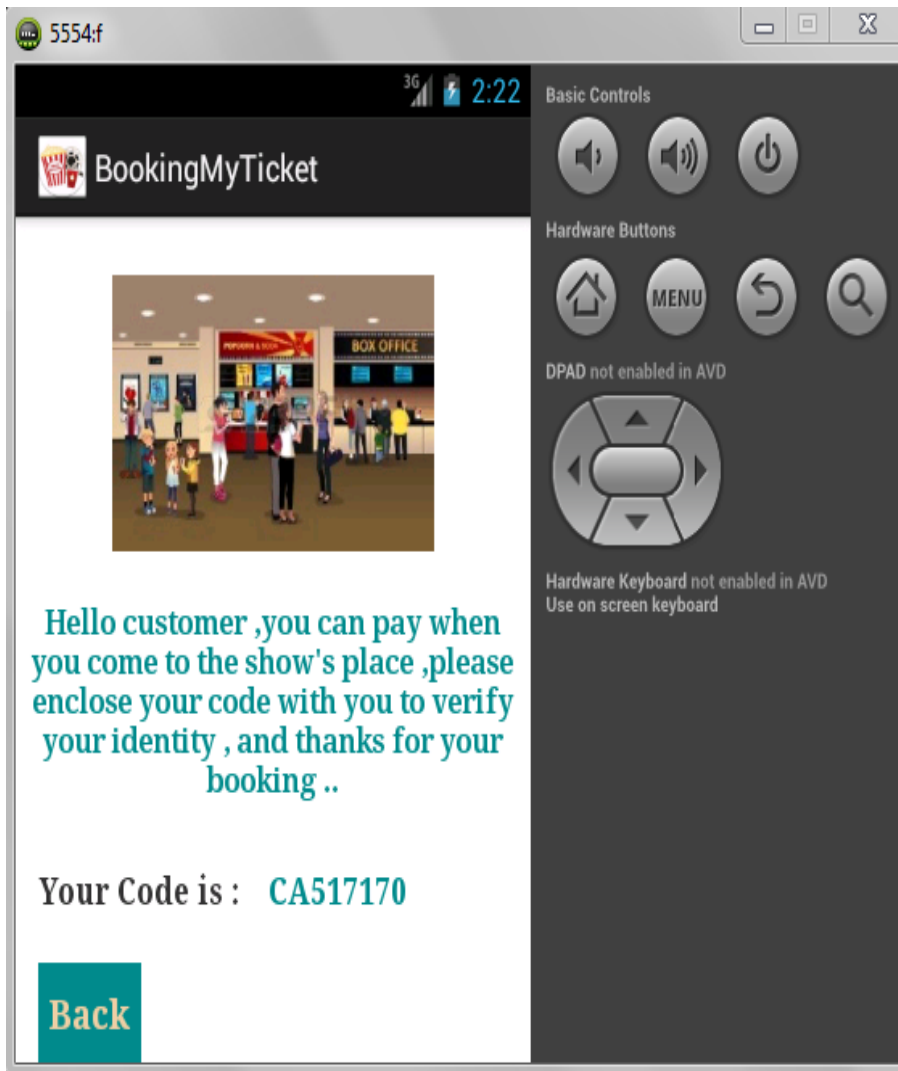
5554:f

3G 2:22

BookingMyTicket

POPCORN & SODA
BOX OFFICE

Hello customer ,you can pay when you come to the show's place ,please enclose your code with you to verify your identity , and thanks for your booking ..

Your Code is : CA517170

Back

Basic Controls

Hardware Buttons

MENU

DPAD not enabled in AVD

Hardware Keyboard not enabled in AVD
Use on screen keyboard